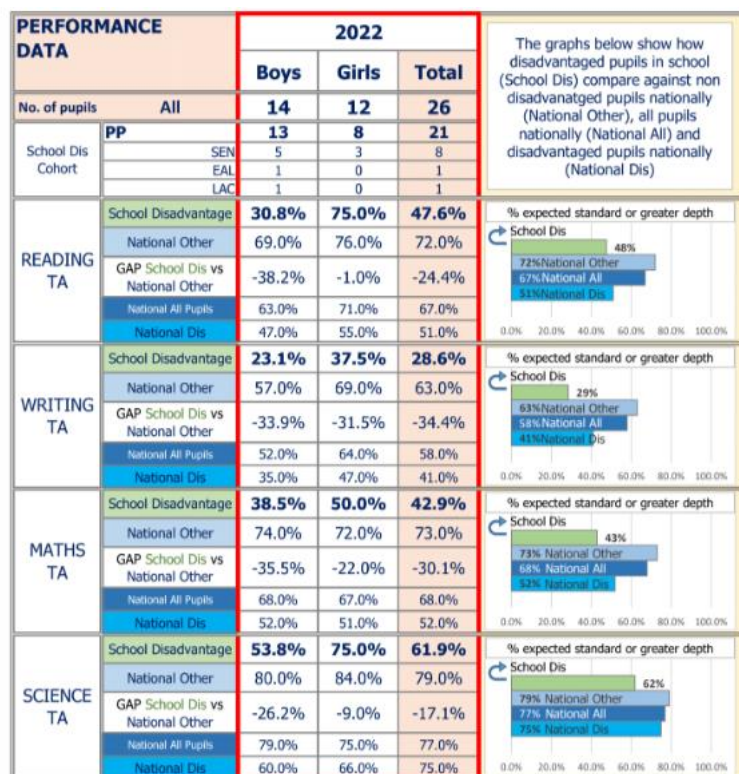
PERFORMANCE DATA

The graphs below show how disadvantaged pupils in school (School Dis) compare against non disadvanatged pupils nationally (National Other), all pupils nationally (National All) and disadvantaged pupils nationally (National Dis)

| | | 2022 Boys | Girls | Total |
|---|---|---|---|---|
| No. of pupils | All | 14 | 12 | 26 |
| School Dis Cohort | PP | 13 | 8 | 21 |
| | SEN | 5 | 3 | 8 |
| | EAL | 1 | 0 | 1 |
| | LAC | 1 | 0 | 1 |
| READING TA | School Disadvantage | 30.8% | 75.0% | 47.6% |
| | National Other | 69.0% | 76.0% | 72.0% |
| | GAP School Dis vs National Other | -38.2% | -1.0% | -24.4% |
| | National All Pupils | 63.0% | 71.0% | 67.0% |
| | National Dis | 47.0% | 55.0% | 51.0% |
| WRITING TA | School Disadvantage | 23.1% | 37.5% | 28.6% |
| | National Other | 57.0% | 69.0% | 63.0% |
| | GAP School Dis vs National Other | -33.9% | -31.5% | -34.4% |
| | National All Pupils | 52.0% | 64.0% | 58.0% |
| | National Dis | 35.0% | 47.0% | 41.0% |
| MATHS TA | School Disadvantage | 38.5% | 50.0% | 42.9% |
| | National Other | 74.0% | 72.0% | 73.0% |
| | GAP School Dis vs National Other | -35.5% | -22.0% | -30.1% |
| | National All Pupils | 68.0% | 67.0% | 68.0% |
| | National Dis | 52.0% | 51.0% | 52.0% |
| SCIENCE TA | School Disadvantage | 53.8% | 75.0% | 61.9% |
| | National Other | 80.0% | 84.0% | 79.0% |
| | GAP School Dis vs National Other | -26.2% | -9.0% | -17.1% |
| | National All Pupils | 79.0% | 75.0% | 77.0% |
| | National Dis | 60.0% | 66.0% | 75.0% |

% expected standard or greater depth
School Dis 48%
72%National Other
67%National All
51%National Dis
0.0% 20.0% 40.0% 60.0% 80.0% 100.0%

% expected standard or greater depth
School Dis 29%
63%National Other
58%National All
41%National Dis
0.0% 20.0% 40.0% 60.0% 80.0% 100.0%

% expected standard or greater depth
School Dis 43%
73% National Other
68% National All
52% National Dis
0.0% 20.0% 40.0% 60.0% 80.0% 100.0%

% expected standard or greater depth
School Dis 62%
79% National Other
77% National All
75% National Dis
0.0% 20.0% 40.0% 60.0% 80.0% 100.0%